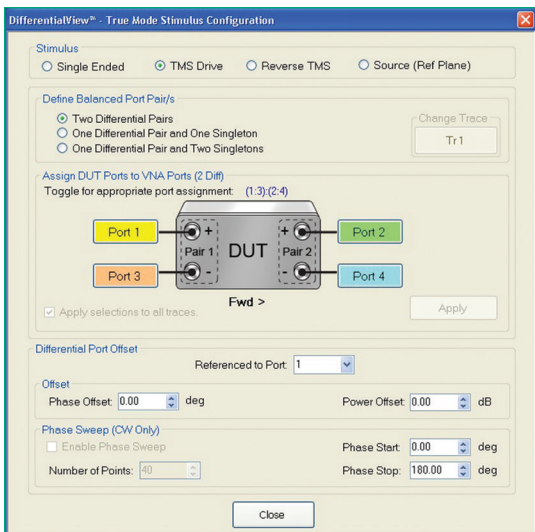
DifferentialView™ - True Mode Stimulus Configuration

Stimulus
Single Ended
TMS Drive
Reverse TMS
Source (Ref Plane)

Define Balanced Port Pair/s
Two Differential Pairs
One Differential Pair and One Singleton
One Differential Pair and Two Singletons

Change Trace
Tr1

Assign DUT Ports to VNA Ports (2 Diff)
Toggle for appropriate port assignment: (1:3):(2:4)

Port 1
Port 3
+
-
Pair 1
DUT
Pair 2
+
-
Port 2
Port 4
Fwd >

Apply selections to all traces.

Apply

Differential Port Offset
Referenced to Port: 1

Offset
Phase Offset: 0.00 deg
Power Offset: 0.00 dB

Phase Sweep (CW Only)
Enable Phase Sweep
Phase Start: 0.00 deg
Number of Points: 40
Phase Stop: 180.00 deg

Close